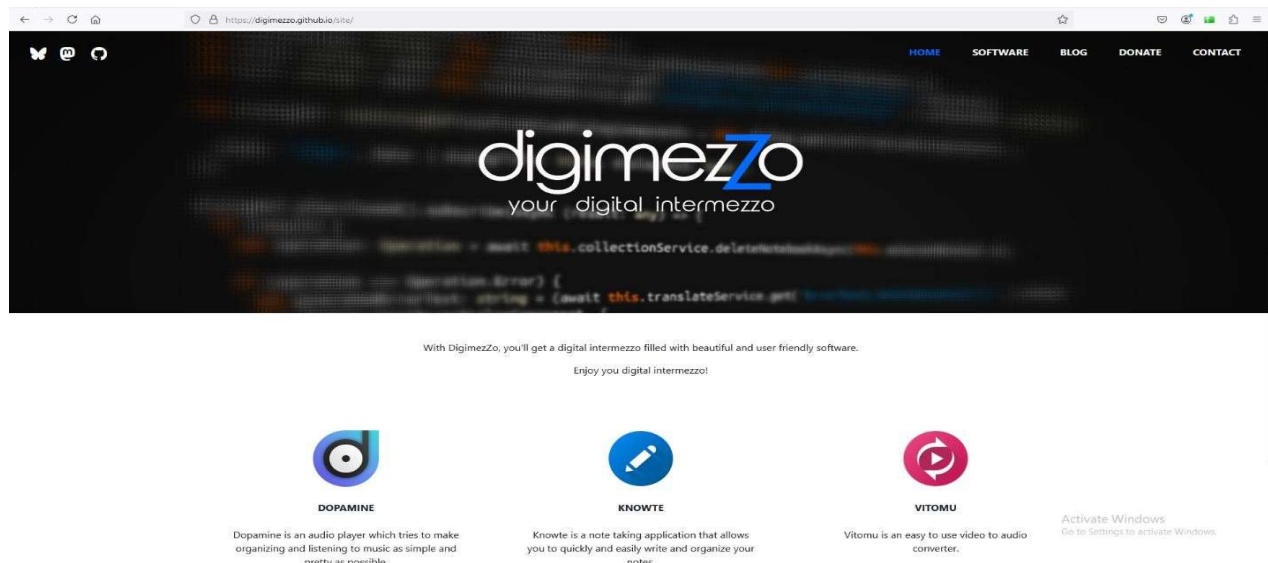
https://digimezzo.github.io/site/

HOME SOFTWARE BLOG DONATE CONTACT

digimezzo
your digital intermezzo

this.collectionService.delete
(await this.translateService.get(

With DigimezZo, you'll get a digital intermezzo filled with beautiful and user friendly software.

Enjoy you digital intermezzo!

DOPAMINE

Dopamine is an audio player which tries to make organizing and listening to music as simple and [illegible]

KNOWTE

Knowte is a note taking application that allows you to quickly and easily write and organize your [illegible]

VITOMU

Vitomu is an easy to use video to audio converter.

Activate Windows
Go to Settings to activate Windows.